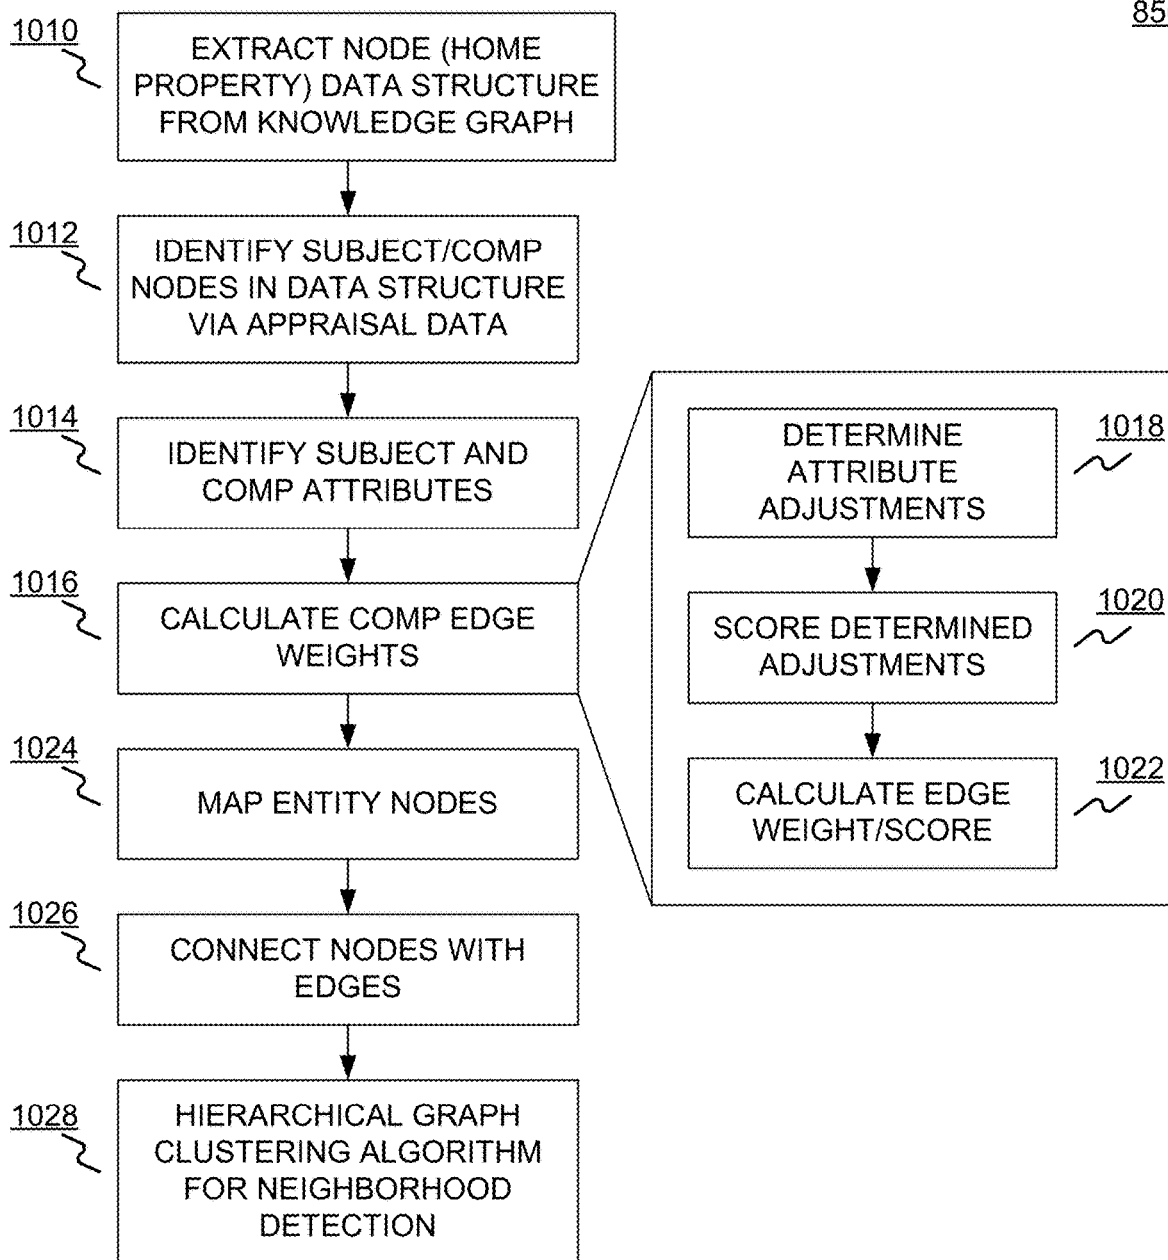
85

1010

EXTRACT NODE (HOME PROPERTY) DATA STRUCTURE FROM KNOWLEDGE GRAPH

1012

IDENTIFY SUBJECT/COMP NODES IN DATA STRUCTURE VIA APPRAISAL DATA

1014

IDENTIFY SUBJECT AND COMP ATTRIBUTES

1016

CALCULATE COMP EDGE WEIGHTS

1024

MAP ENTITY NODES

1026

CONNECT NODES WITH EDGES

1028

HIERARCHICAL GRAPH CLUSTERING ALGORITHM FOR NEIGHBORHOOD DETECTION

DETERMINE ATTRIBUTE ADJUSTMENTS

1018

SCORE DETERMINED ADJUSTMENTS

1020

CALCULATE EDGE WEIGHT/SCORE

1022